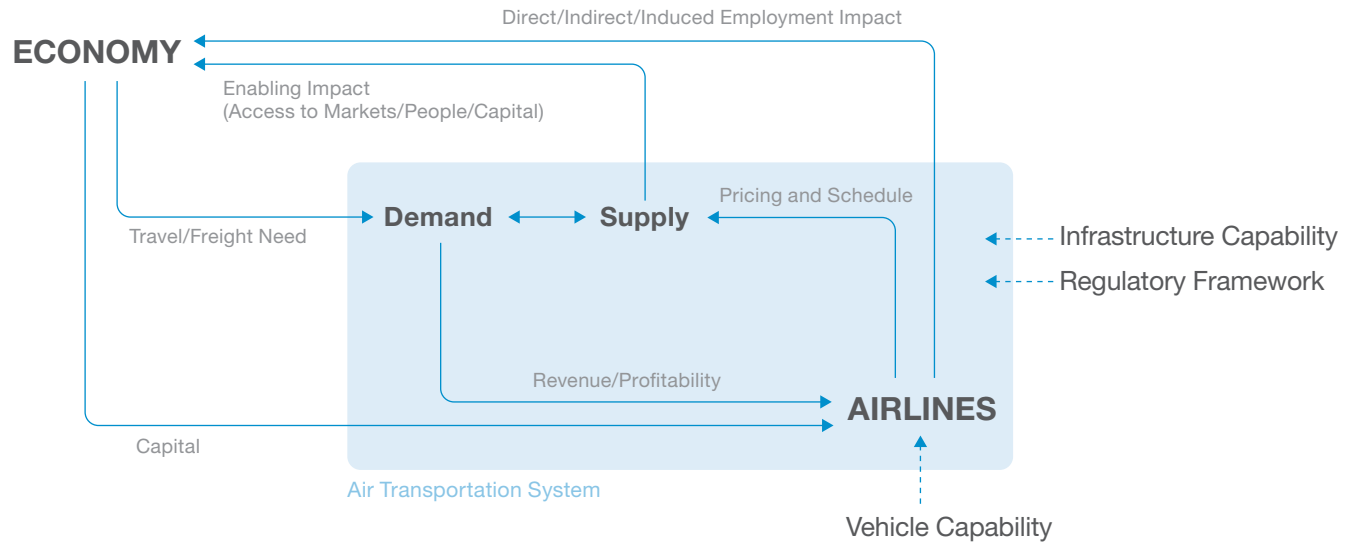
Direct/Indirect/Induced Employment Impact

ECONOMY

Enabling Impact
(Access to Markets/People/Capital)

Pricing and Schedule

Demand

Supply

Travel/Freight Need

Infrastructure Capability

Regulatory Framework

Revenue/Profitability

AIRLINES

Capital

Air Transportation System

Vehicle Capability